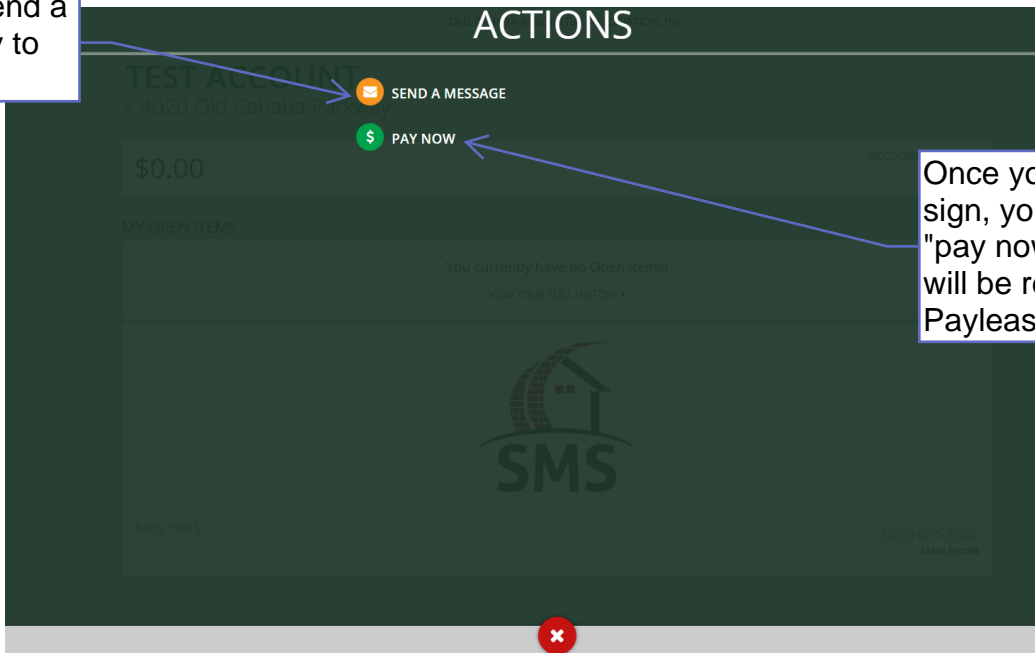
end a
y to

ACTIONS

OLD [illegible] ATION, INC

TEST ACCOUNT
4020 Old Cahaba Parkway

SEND A MESSAGE

PAY NOW

$0.00

ACCOUNT

MY OPEN ITEMS

You currently have no Open Items!

VIEW YOUR FULL HISTORY ›

SMS

Andy Healy

(205) 624-3565
MAIN PHONE

Once yo
sign, yo
"pay now
will be re
Payleas